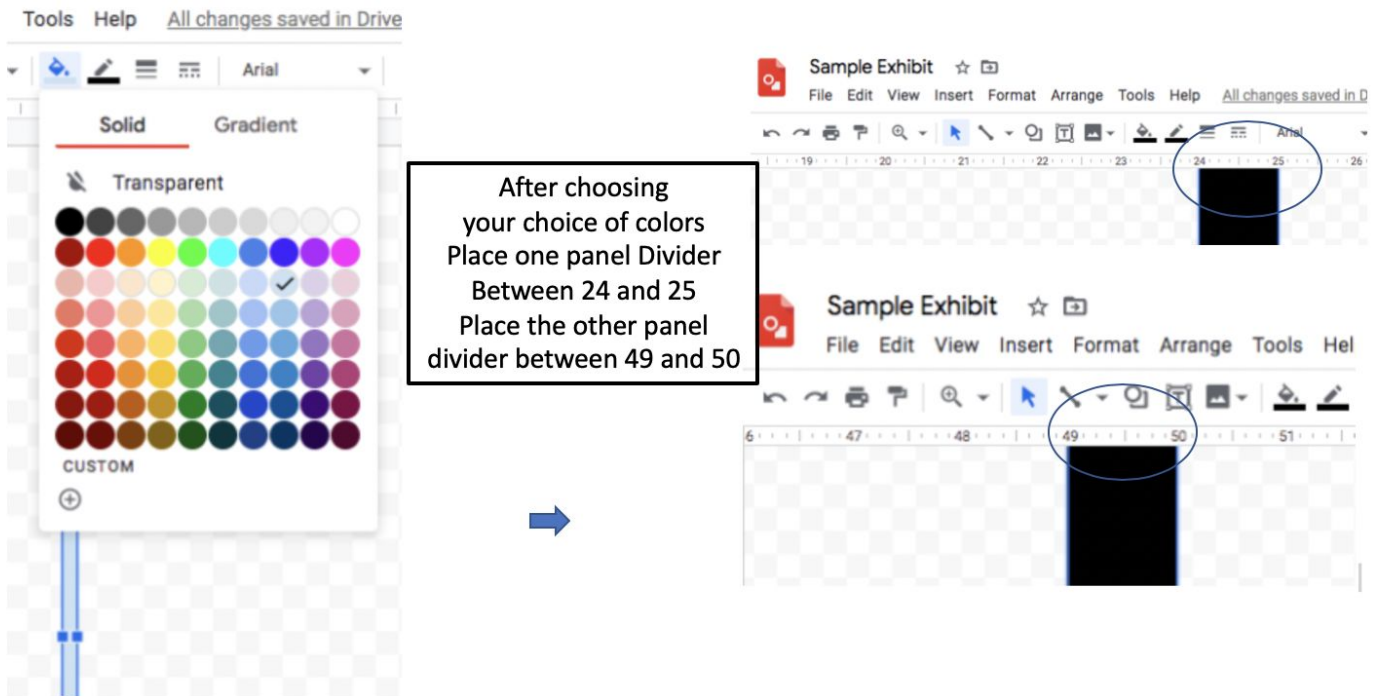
Tools Help All changes saved in Drive

Arial

Solid Gradient

Transparent

CUSTOM

After choosing your choice of colors Place one panel Divider Between 24 and 25 Place the other panel divider between 49 and 50

Sample Exhibit

File Edit View Insert Format Arrange Tools Help All changes saved in D

Arial

19 20 21 22 23 24 25 26

Sample Exhibit

File Edit View Insert Format Arrange Tools Hel

6 47 48 49 50 51